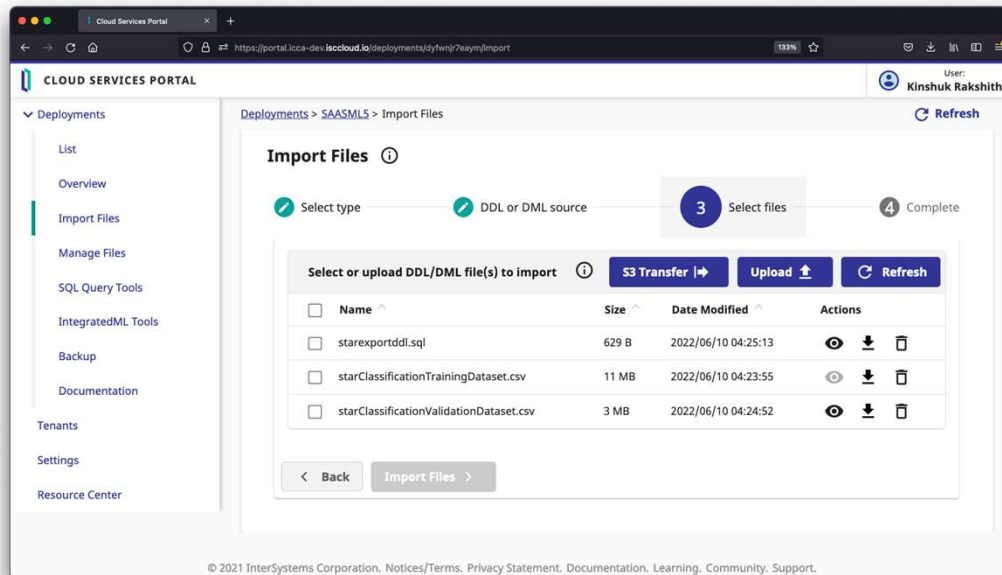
Cloud Services Portal

https://portal.icca-dev.isccloud.io/deployments/dyfwnjr7eaym/import

133%

CLOUD SERVICES PORTAL

User:
Kinshuk Rakshith

Deployments
List
Overview
Import Files
Manage Files
SQL Query Tools
IntegratedML Tools
Backup
Documentation
Tenants
Settings
Resource Center

Deployments > SAASML5 > Import Files

Refresh

Import Files

Select type
DDL or DML source
3 Select files
4 Complete

Select or upload DDL/DML file(s) to import

S3 Transfer
Upload
Refresh

| | Name | Size | Date Modified | Actions |
|---|---|---|---|---|
| | starexportddl.sql | 629 B | 2022/06/10 04:25:13 | |
| | starClassificationTrainingDataset.csv | 11 MB | 2022/06/10 04:23:55 | |
| | starClassificationValidationDataset.csv | 3 MB | 2022/06/10 04:24:52 | |

< Back
Import Files >

© 2021 InterSystems Corporation. Notices/Terms. Privacy Statement. Documentation. Learning. Community. Support.